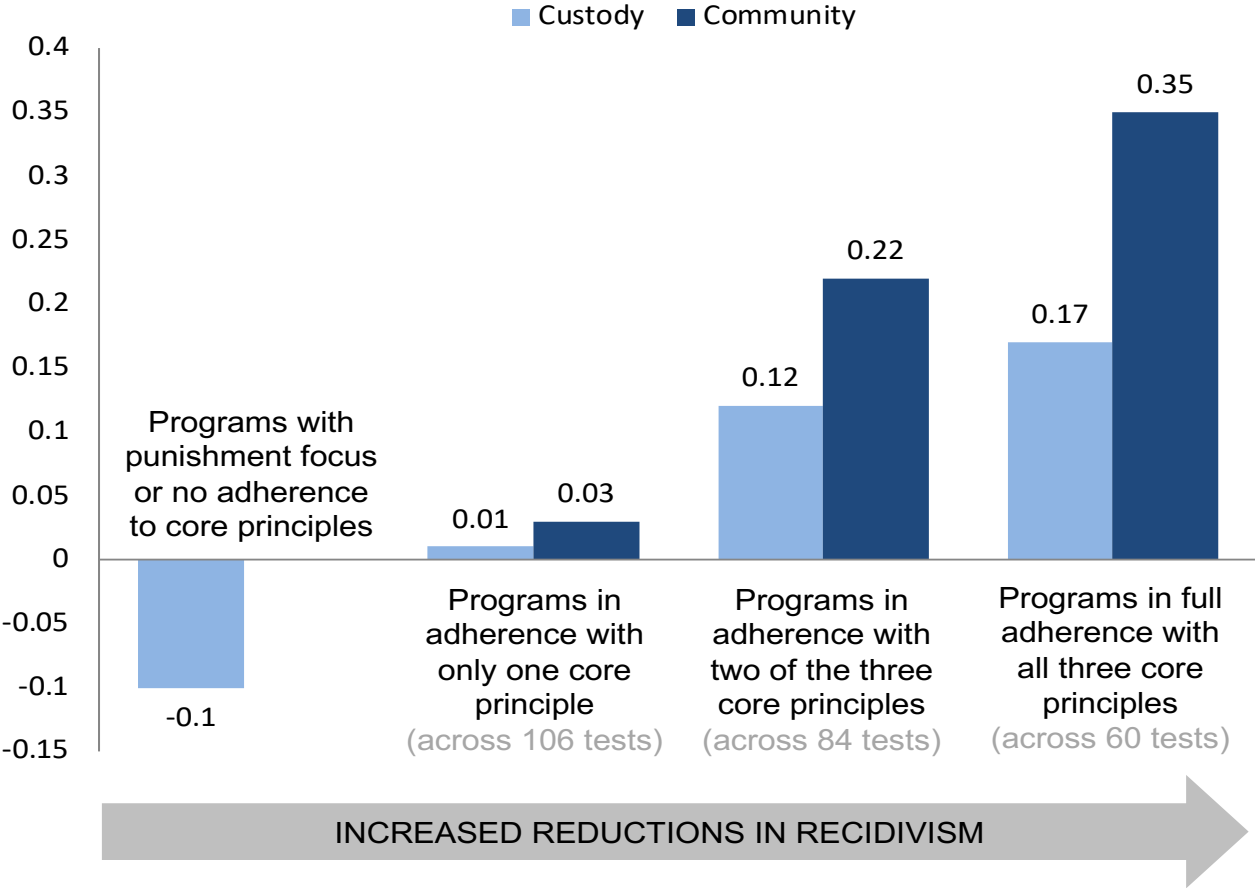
Custody Community

0.4
0.35
0.3
0.25
0.2
0.15
0.1
0.05
0
-0.05
-0.1
-0.15

Programs with punishment focus or no adherence to core principles

-0.1

0.01 0.03

Programs in adherence with only one core principle (across 106 tests)

0.12 0.22

Programs in adherence with two of the three core principles (across 84 tests)

0.17 0.35

Programs in full adherence with all three core principles (across 60 tests)

INCREASED REDUCTIONS IN RECIDIVISM